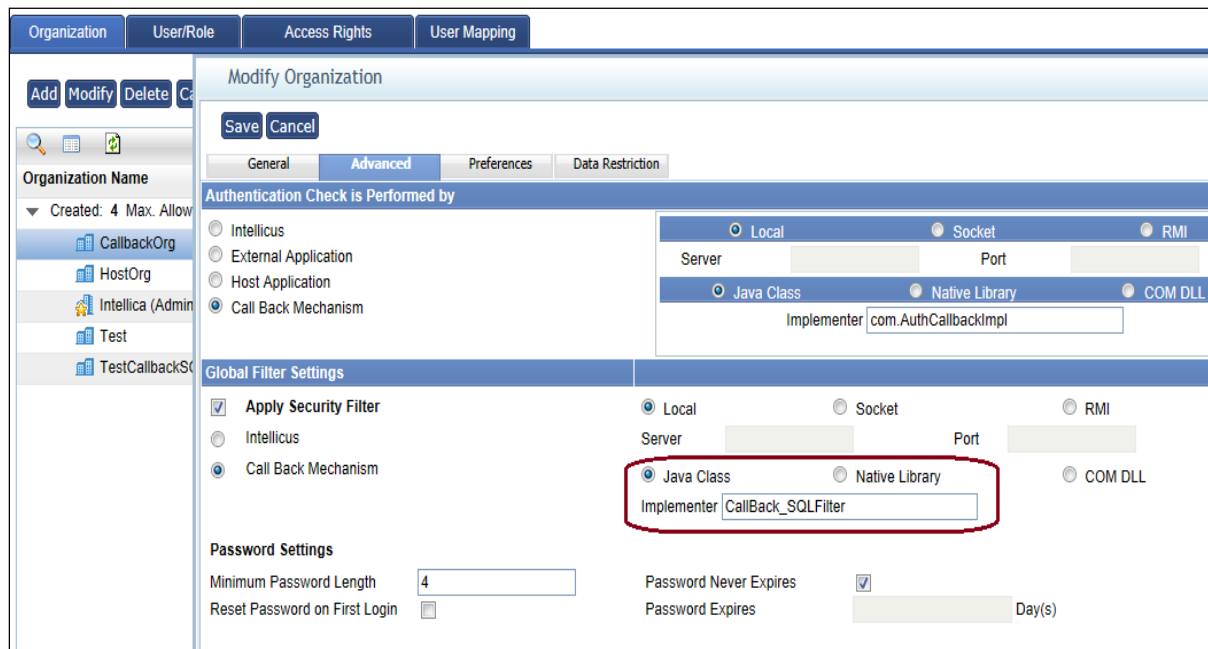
Organization User/Role Access Rights User Mapping

Add Modify Delete Ca

Organization Name

Created: 4 Max. Allow

CallbackOrg

HostOrg

Intellica (Admin

Test

TestCallbackS(

Modify Organization

Save Cancel

General Advanced Preferences Data Restriction

Authentication Check is Performed by

Intellicus

External Application

Host Application

Call Back Mechanism

Local Socket RMI

Server Port

Java Class Native Library COM DLL

Implementer com.AuthCallbackImpl

Global Filter Settings

Apply Security Filter

Intellicus

Call Back Mechanism

Local Socket RMI

Server Port

Java Class Native Library COM DLL

Implementer CallBack_SQLFilter

Password Settings

Minimum Password Length 4

Reset Password on First Login

Password Never Expires

Password Expires Day(s)